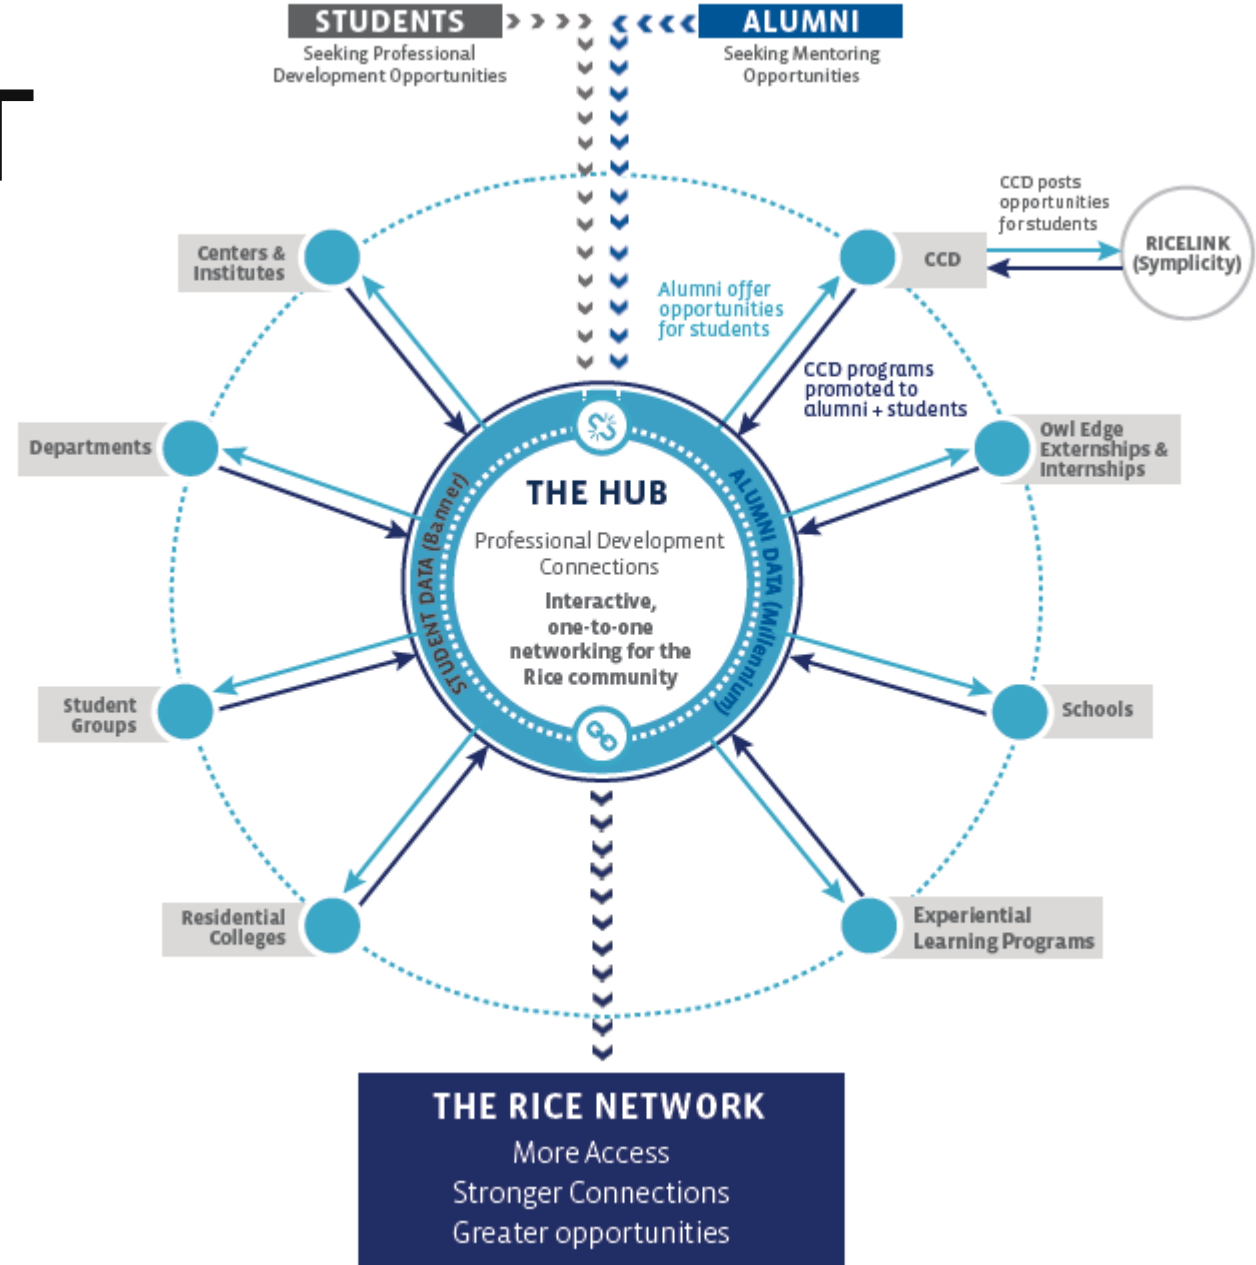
STUDENTS
Seeking Professional Development Opportunities

ALUMNI
Seeking Mentoring Opportunities

CCD posts opportunities for students

RICELINK (Symplicity)

Centers & Institutes

CCD

Alumni offer opportunities for students

CCD programs promoted to alumni + students

Departments

Owl Edge Externships & Internships

THE HUB
Professional Development Connections
Interactive, one-to-one networking for the Rice community

STUDENT DATA (Banner)

ALUMNI DATA (Millennium)

Student Groups

Schools

Residential Colleges

Experiential Learning Programs

THE RICE NETWORK
More Access
Stronger Connections
Greater opportunities